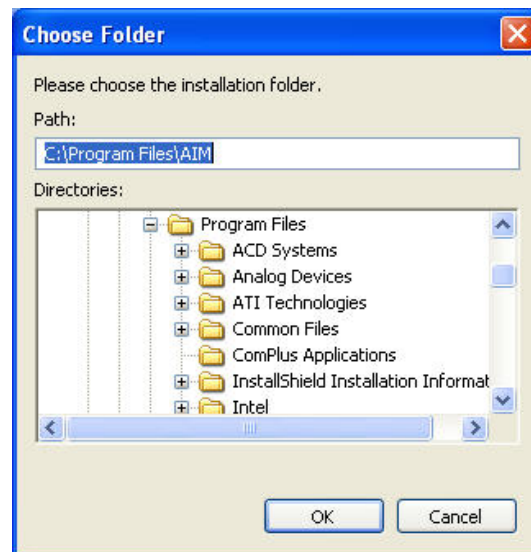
Choose Folder

Please choose the installation folder.

Path:

C:\Program Files\AIM

Directories:

Program Files
ACD Systems
Analog Devices
ATI Technologies
Common Files
ComPlus Applications
InstallShield Installation Informat
Intel

OK
Cancel